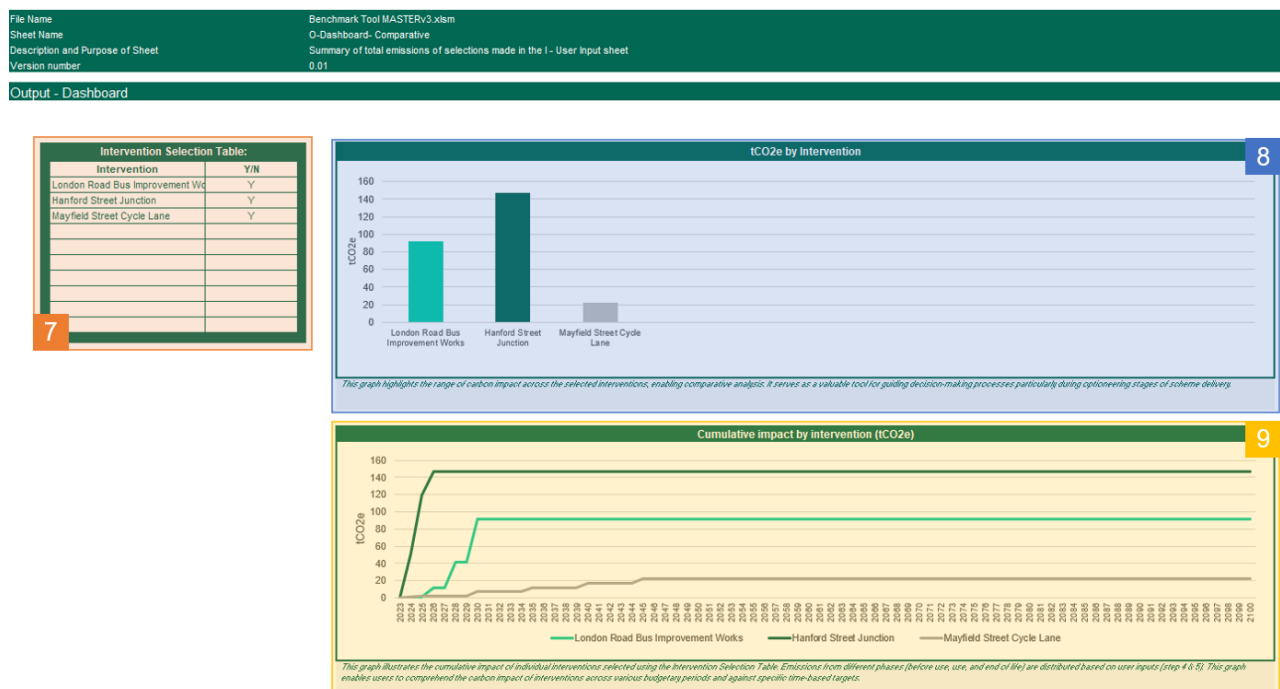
File Name
Benchmark Tool MASTERv3.xlsm
Sheet Name
O-Dashboard- Comparative
Description and Purpose of Sheet
Summary of total emissions of selections made in the I - User Input sheet
Version number
0.01

Output - Dashboard

Intervention Selection Table:

| Intervention | Y/N |
|---|---|
| London Road Bus Improvement Wo | Y |
| Hanford Street Junction | Y |
| Mayfield Street Cycle Lane | Y |
| | |
| | |
| | |
| | |
| | |
| | |
| | |

7

tCO2e by Intervention

8

160
140
120
100
80
60
40
20
0
tCO2e
London Road Bus Improvement Works
Hanford Street Junction
Mayfield Street Cycle Lane

This graph highlights the range of carbon impact across the selected interventions, enabling comparative analysis. It serves as a valuable tool for guiding decision-making processes particularly during optioneering stages of scheme delivery.

Cumulative impact by intervention (tCO2e)

9

160
140
120
100
80
60
40
20
0
tCO2e
2023 2024 2025 2026 2027 2028 2029 2030 2031 2032 2033 2034 2035 2036 2037 2038 2039 2040 2041 2042 2043 2044 2045 2046 2047 2048 2049 2050 2051 2052 2053 2054 2055 2056 2057 2058 2059 2060 2061 2062 2063 2064 2065 2066 2067 2068 2069 2070 2071 2072 2073 2074 2075 2076 2077 2078 2079 2080 2081 2082 2083 2084 2085 2086 2087 2088 2089 2090 2091 2092 2093 2094 2095 2096 2097 2098 2099 2100

London Road Bus Improvement Works
Hanford Street Junction
Mayfield Street Cycle Lane

This graph illustrates the cumulative impact of individual interventions selected using the Intervention Selection Table. Emissions from different phases (before use, use, and end of life) are distributed based on user inputs (step 4 & 5). This graph enables users to comprehend the carbon impact of interventions across various budgetary periods and against specific time-based targets.